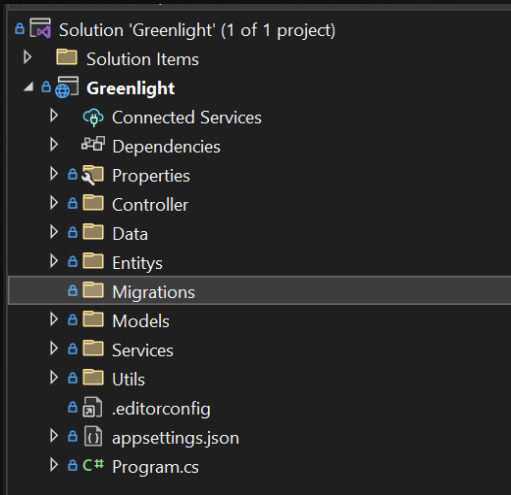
Solution 'Greenlight' (1 of 1 project)
Solution Items
Greenlight
Connected Services
Dependencies
Properties
Controller
Data
Entitys
Migrations
Models
Services
Utils
.editorconfig
appsettings.json
C# Program.cs